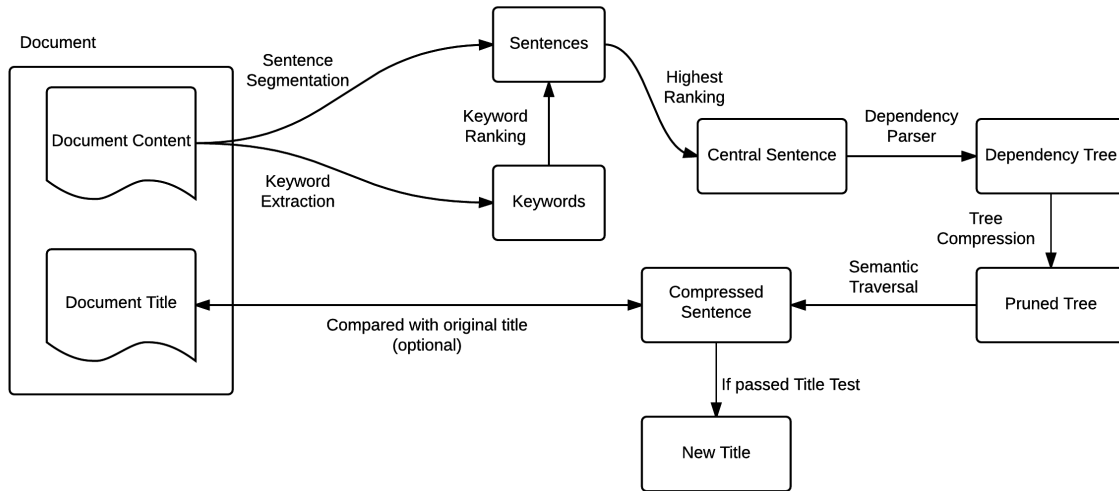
Document

Document Content

Document Title

Sentence Segmentation

Keyword Extraction

Sentences

Keyword Ranking

Keywords

Highest Ranking

Central Sentence

Dependency Parser

Dependency Tree

Tree Compression

Pruned Tree

Semantic Traversal

Compressed Sentence

Compared with original title (optional)

If passed Title Test

New Title